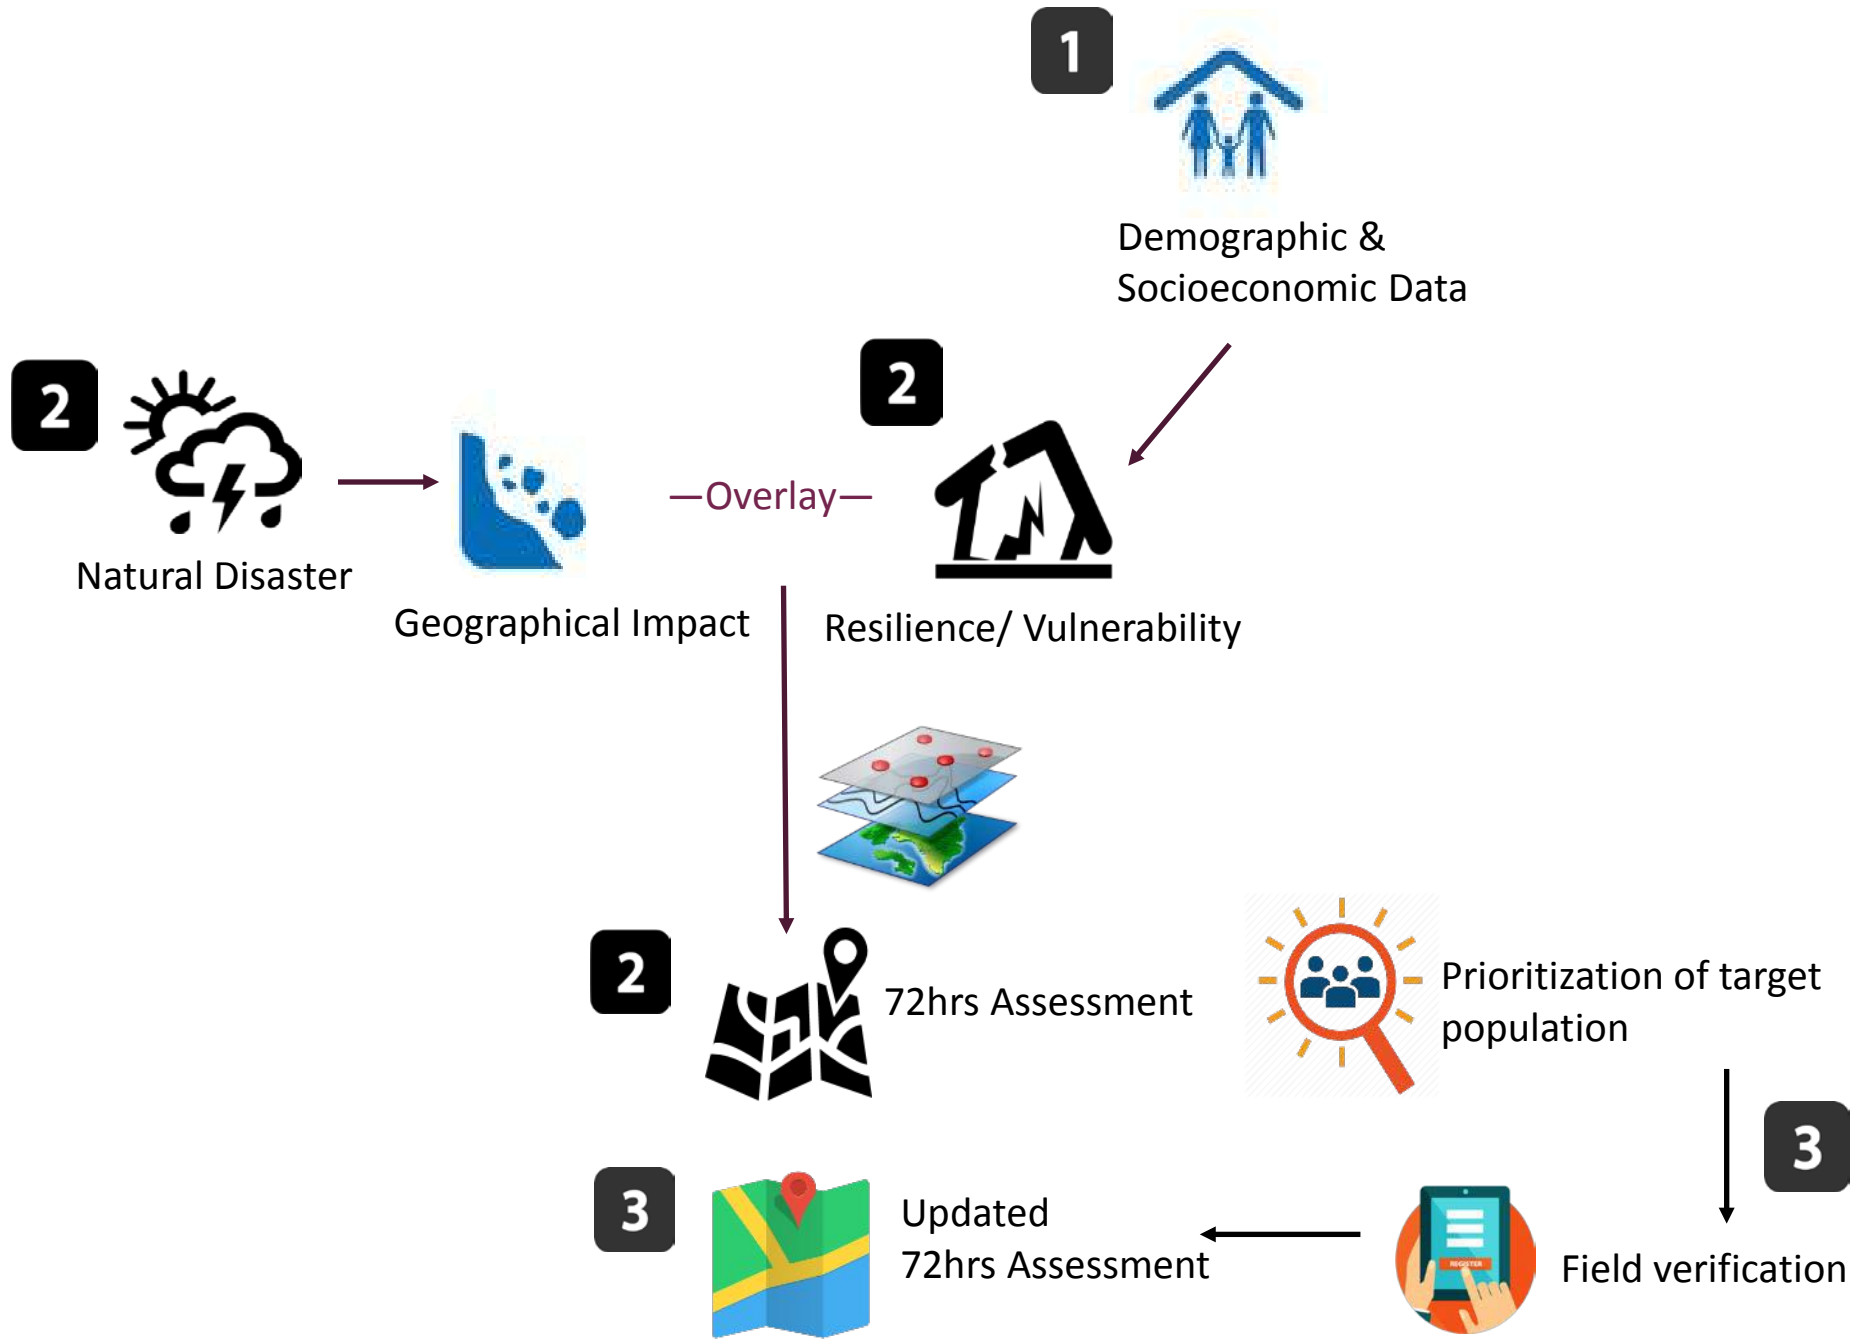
1

Demographic & Socioeconomic Data

2

Natural Disaster

Geographical Impact

—Overlay—

2

Resilience/ Vulnerability

2

72hrs Assessment

Prioritization of target population

3

3

Updated 72hrs Assessment

REGISTER

Field verification